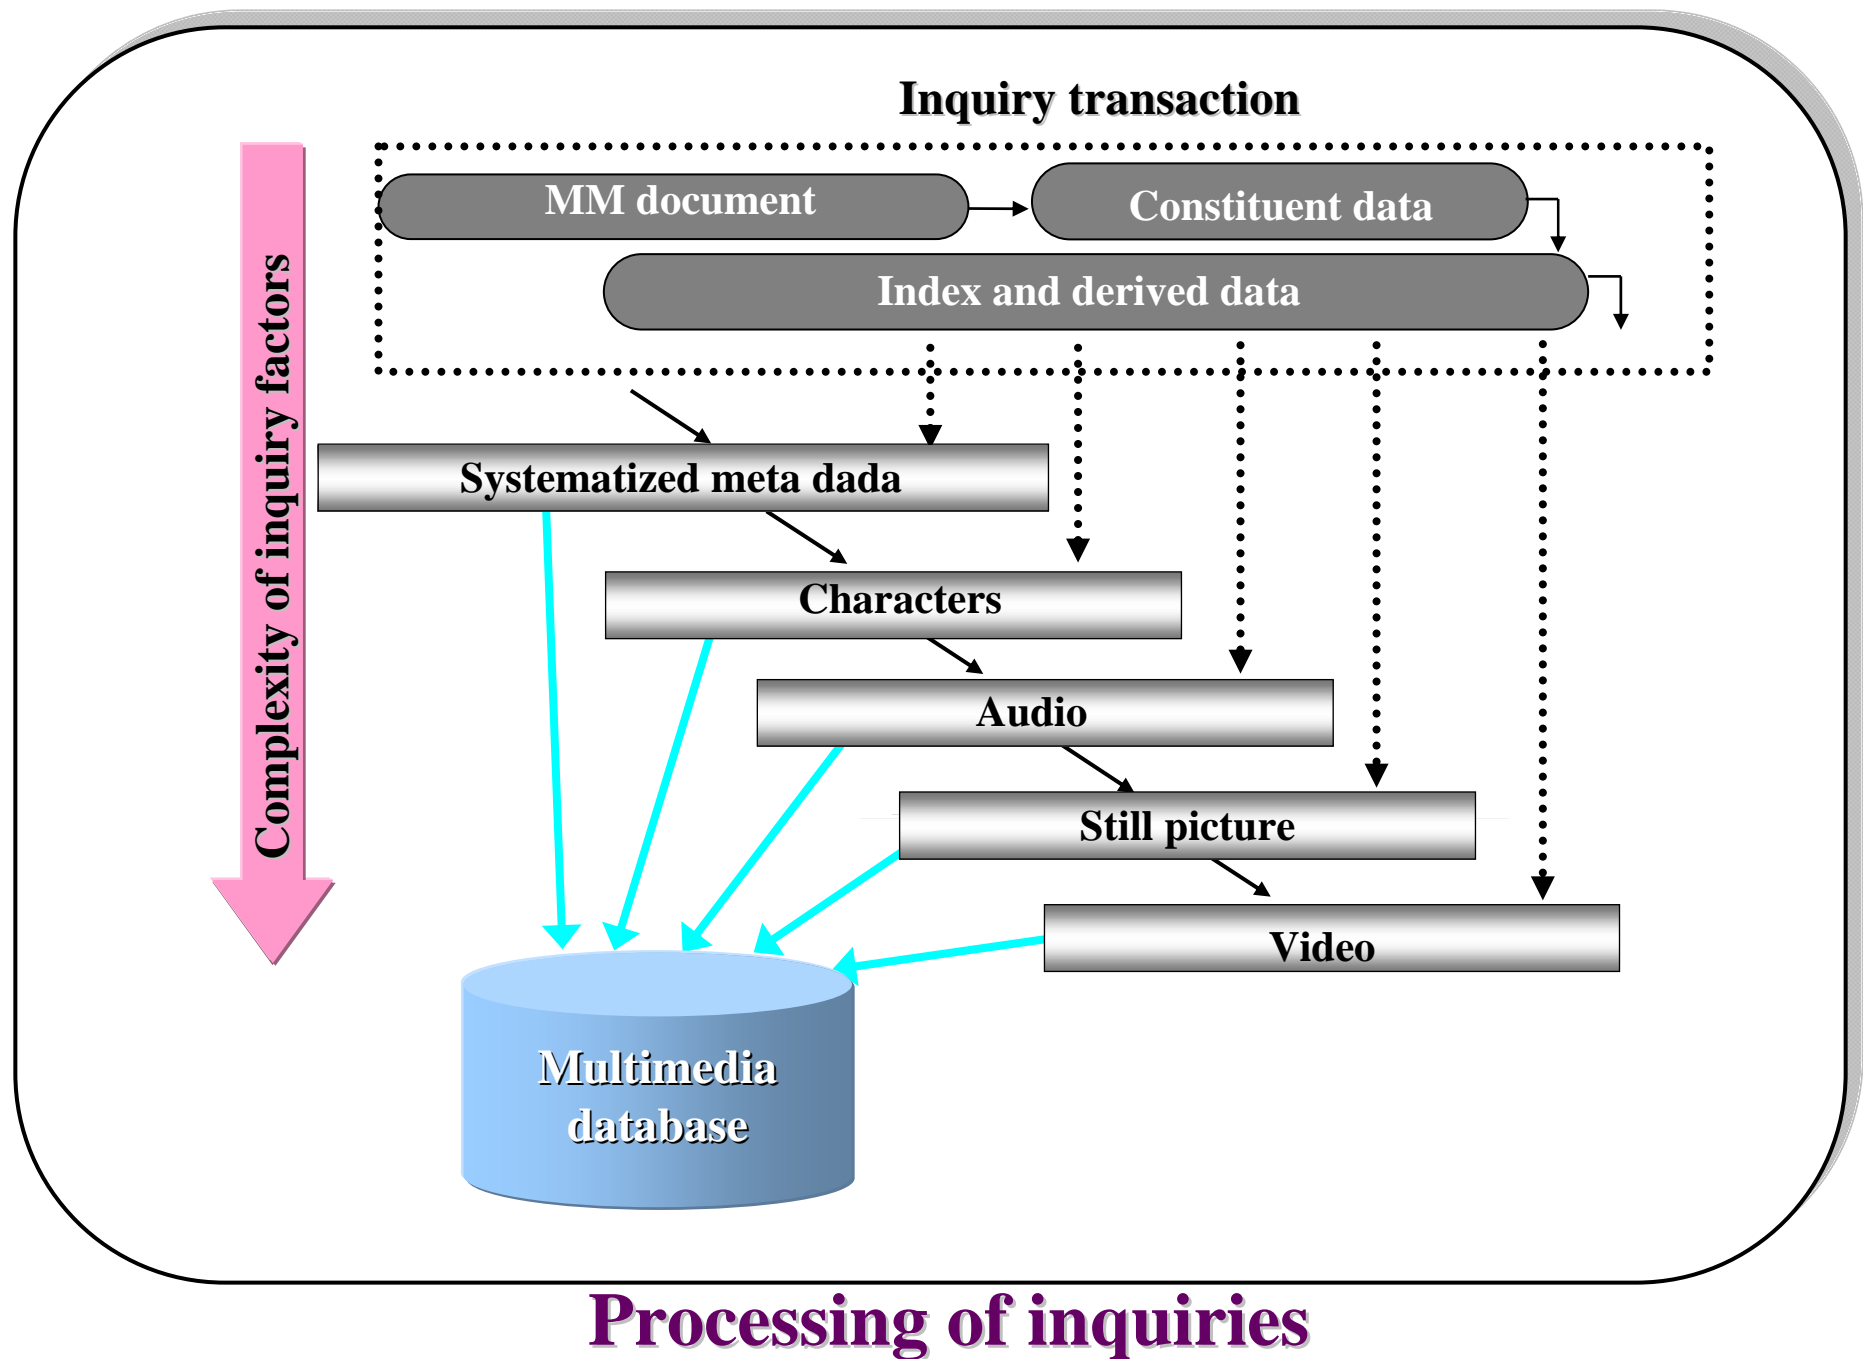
Inquiry transaction

Complexity of inquiry factors

MM document

Constituent data

Index and derived data

Systematized meta dada

Characters

Audio

Still picture

Video

Multimedia database

Processing of inquiries